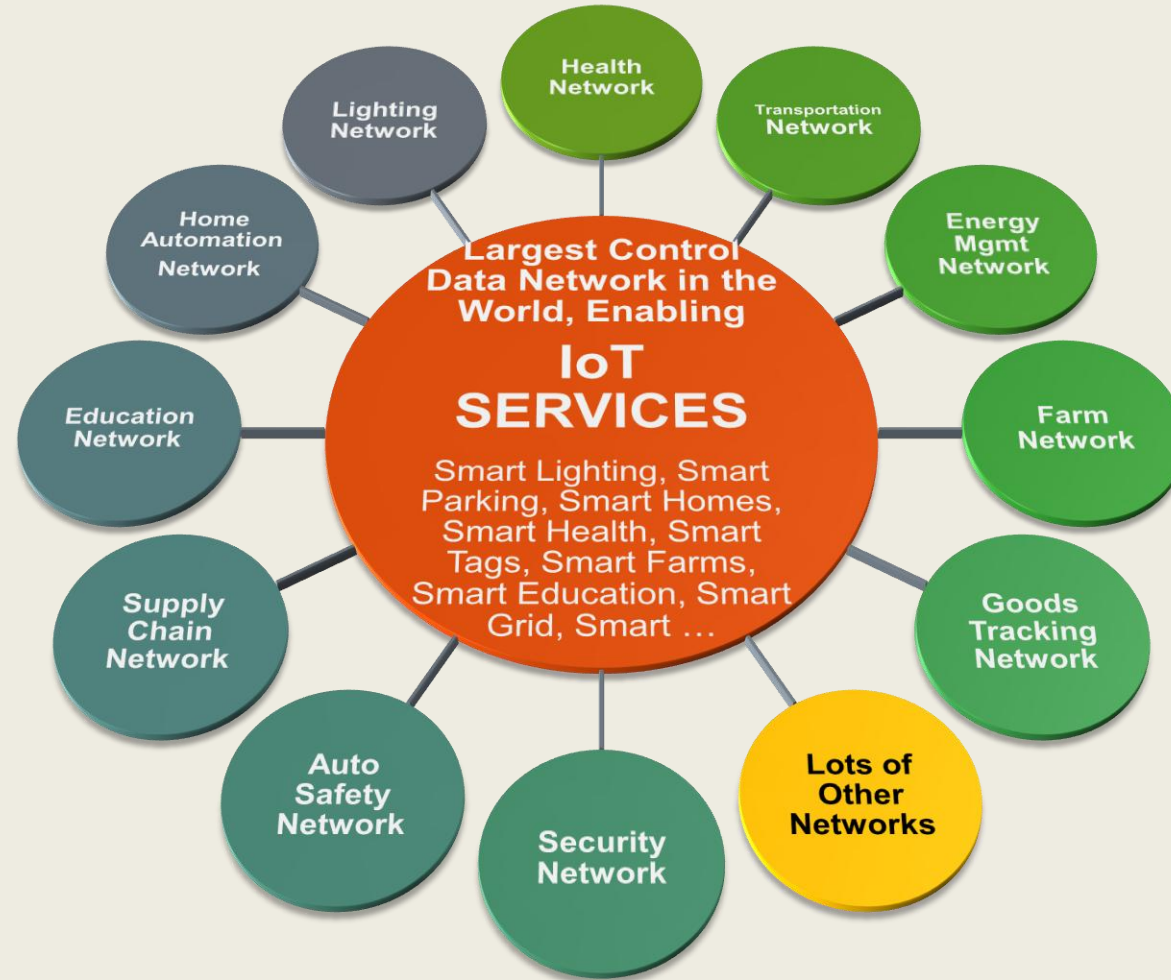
Largest Control Data Network in the World, Enabling

IoT SERVICES

Smart Lighting, Smart Parking, Smart Homes, Smart Health, Smart Tags, Smart Farms, Smart Education, Smart Grid, Smart …

Health Network

Transportation Network

Energy Mgmt Network

Farm Network

Goods Tracking Network

Lots of Other Networks

Security Network

Auto Safety Network

Supply Chain Network

Education Network

Home Automation Network

Lighting Network